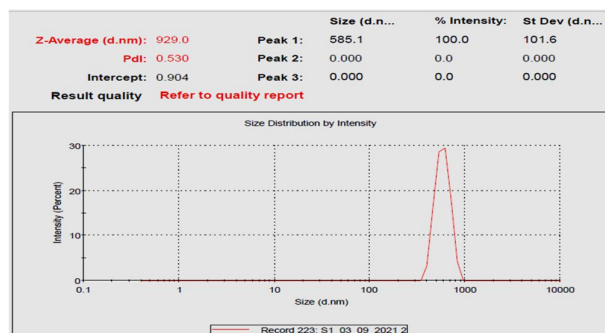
| | | | Size (d.n... | % Intensity: | St Dev (d.n... |
|---|---|---|---|---|---|
| Z-Average (d.nm): | 929.0 | Peak 1: | 585.1 | 100.0 | 101.6 |
| PdI: | 0.530 | Peak 2: | 0.000 | 0.0 | 0.000 |
| Intercept: | 0.904 | Peak 3: | 0.000 | 0.0 | 0.000 |

Result quality Refer to quality report

Size Distribution by Intensity

30
20
10
0

Intensity (Percent)

0.1
1
10
100
1000
10000

Size (d.nm)

Record 223: S1 03 09 2021 2